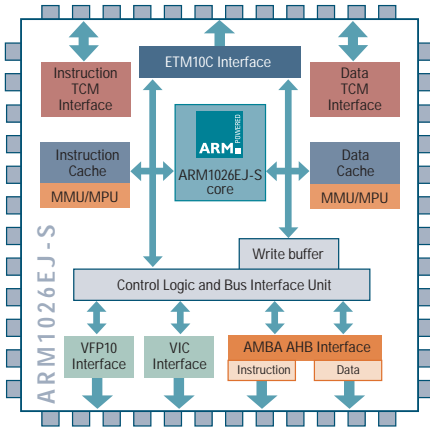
ETM10C Interface

Instruction TCM Interface

Data TCM Interface

ARM POWERED

ARM1026EJ-S core

Instruction Cache

MMU/MPU

Data Cache

MMU/MPU

ARM1026EJ-S

Write buffer

Control Logic and Bus Interface Unit

VFP10 Interface

VIC Interface

AMBA AHB Interface

Instruction

Data